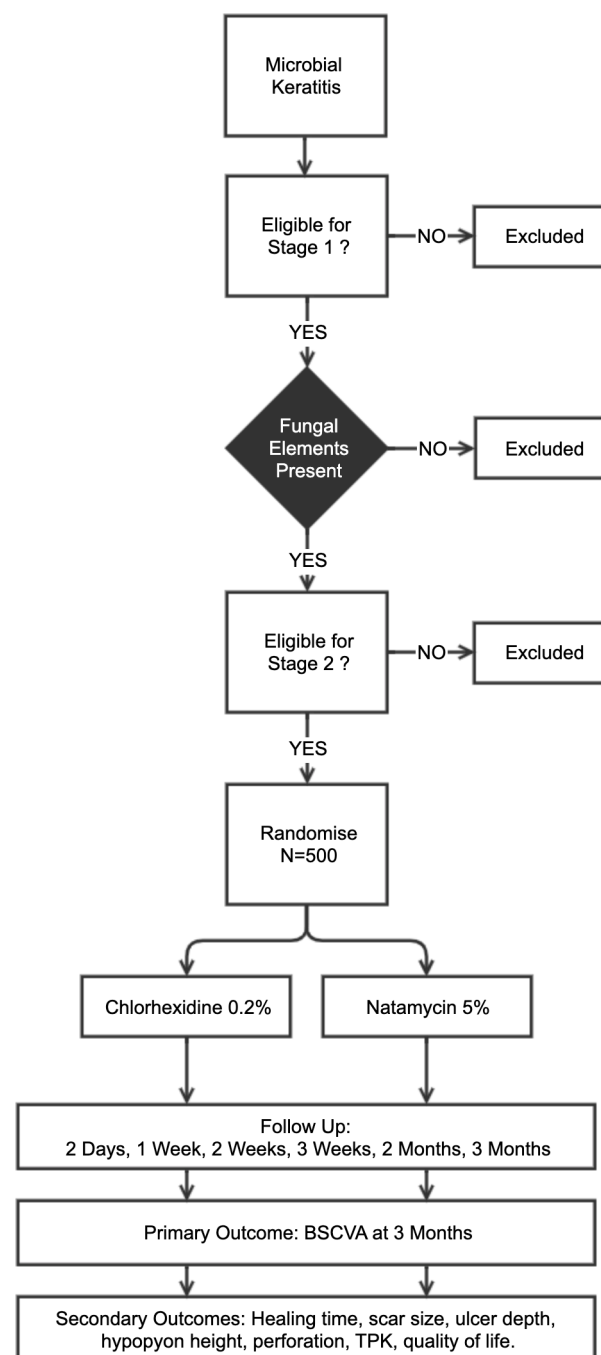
Microbial Keratitis

Eligible for Stage 1 ?

NO

Excluded

YES

Fungal Elements Present

NO

Excluded

YES

Eligible for Stage 2 ?

NO

Excluded

YES

Randomise N=500

Chlorhexidine 0.2%

Natamycin 5%

Follow Up:
2 Days, 1 Week, 2 Weeks, 3 Weeks, 2 Months, 3 Months

Primary Outcome: BSCVA at 3 Months

Secondary Outcomes: Healing time, scar size, ulcer depth, hypopyon height, perforation, TPK, quality of life.